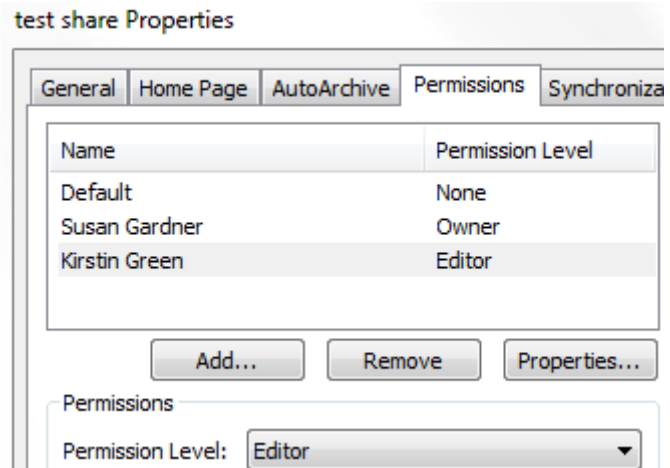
test share Properties

General | Home Page | AutoArchive | Permissions | Synchroniza

| Name | Permission Level |
|---|---|
| Default | None |
| Susan Gardner | Owner |
| Kirstin Green | Editor |

Add... Remove Properties...

Permissions

Permission Level: Editor